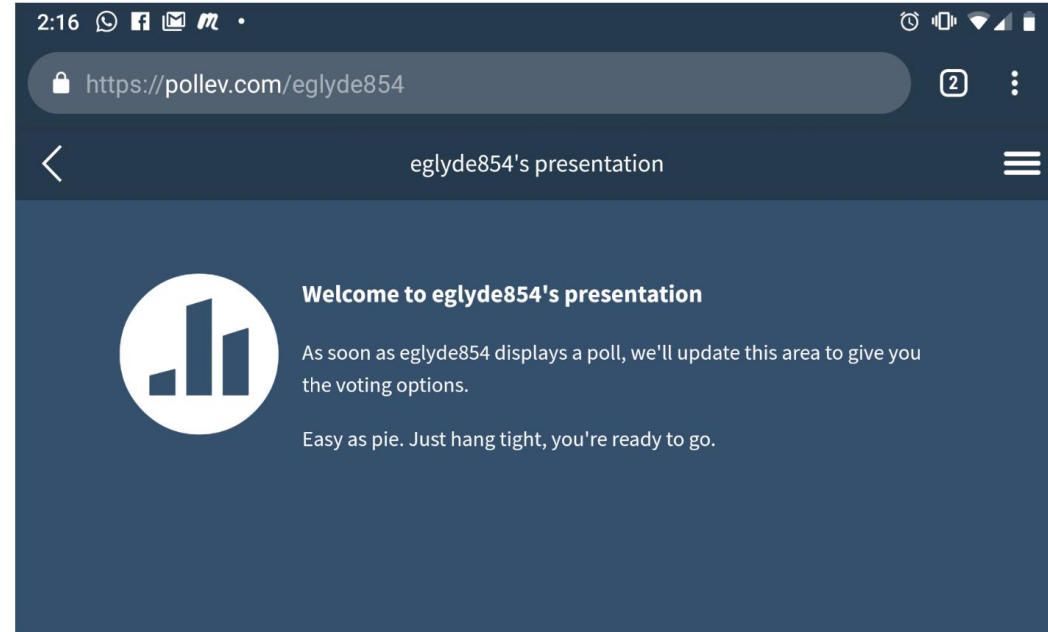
2:16

https://pollev.com/eglyde854

2

eglyde854's presentation

Welcome to eglyde854's presentation

As soon as eglyde854 displays a poll, we'll update this area to give you the voting options.

Easy as pie. Just hang tight, you're ready to go.